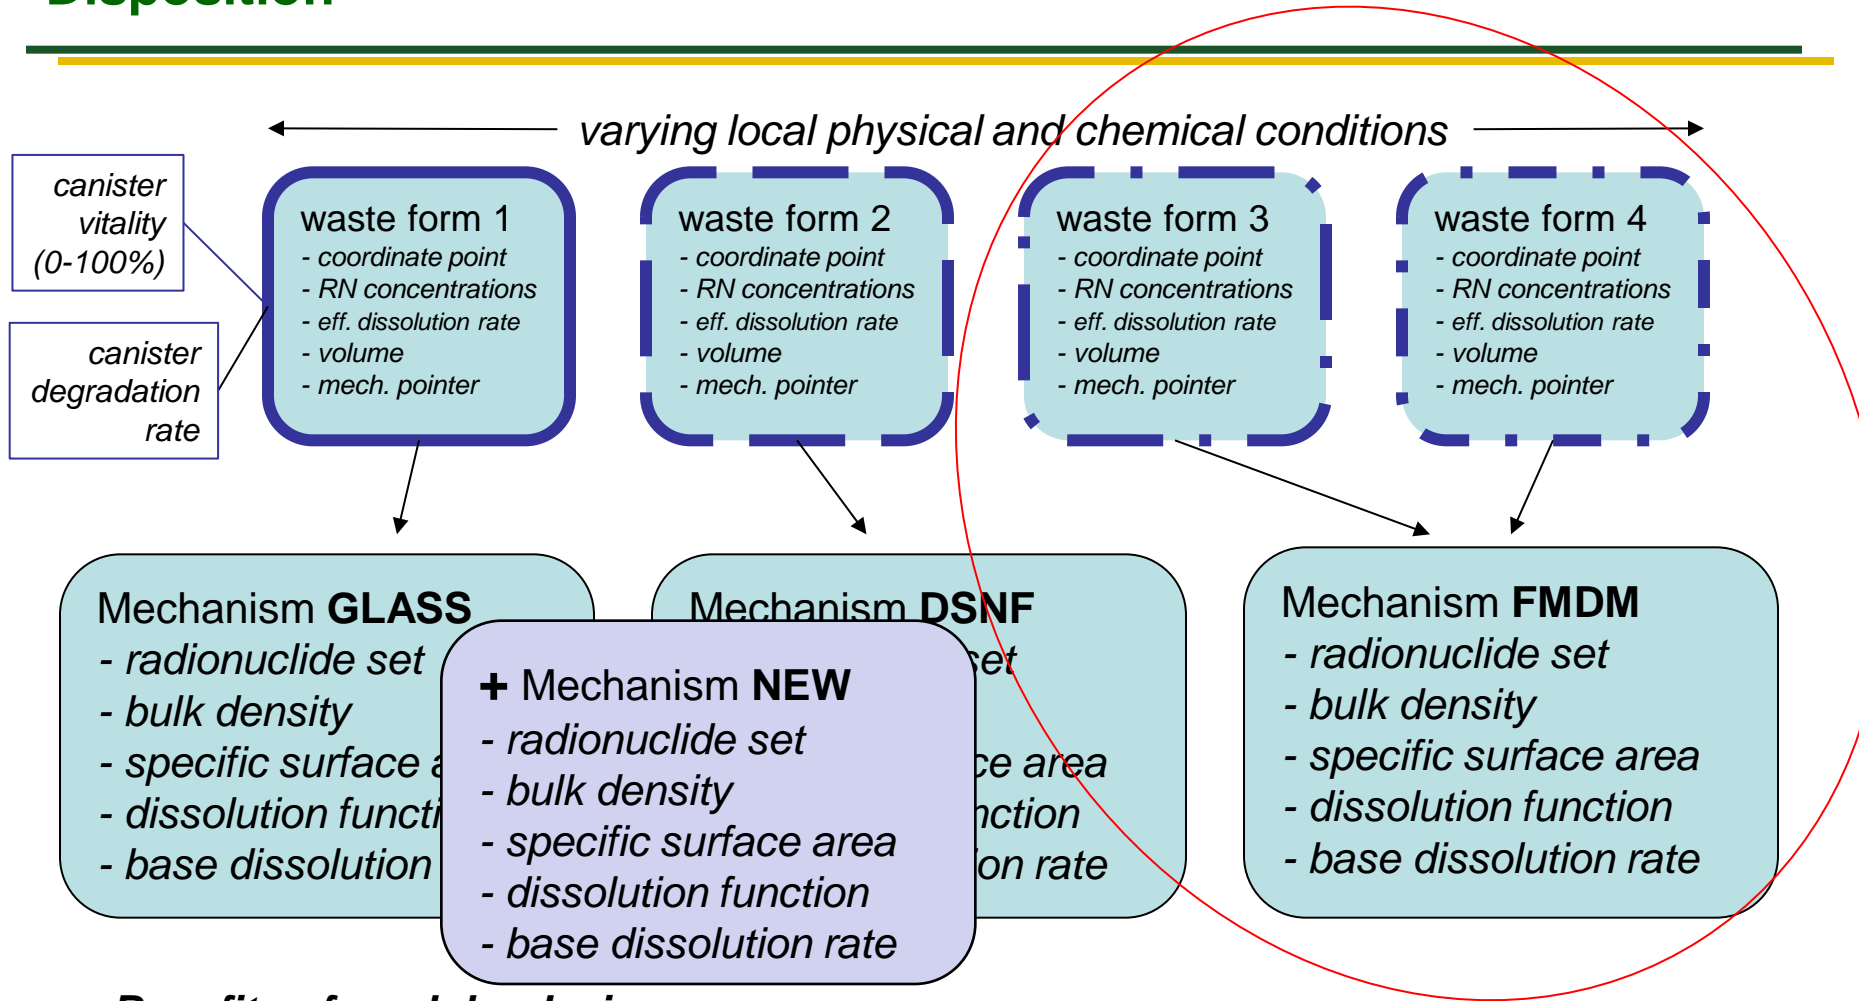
varying local physical and chemical conditions

canister vitality (0-100%)

canister degradation rate

waste form 1
- coordinate point
- RN concentrations
- eff. dissolution rate
- volume
- mech. pointer

waste form 2
- coordinate point
- RN concentrations
- eff. dissolution rate
- volume
- mech. pointer

waste form 3
- coordinate point
- RN concentrations
- eff. dissolution rate
- volume
- mech. pointer

waste form 4
- coordinate point
- RN concentrations
- eff. dissolution rate
- volume
- mech. pointer

Mechanism **GLASS**
- radionuclide set
- bulk density
- specific surface a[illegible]
- dissolution functi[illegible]
- base dissolution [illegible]

Mechanism **DSNF**
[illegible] set
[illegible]ce area
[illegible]nction
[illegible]on rate

+ Mechanism **NEW**
- radionuclide set
- bulk density
- specific surface area
- dissolution function
- base dissolution rate

Mechanism **FMDM**
- radionuclide set
- bulk density
- specific surface area
- dissolution function
- base dissolution rate